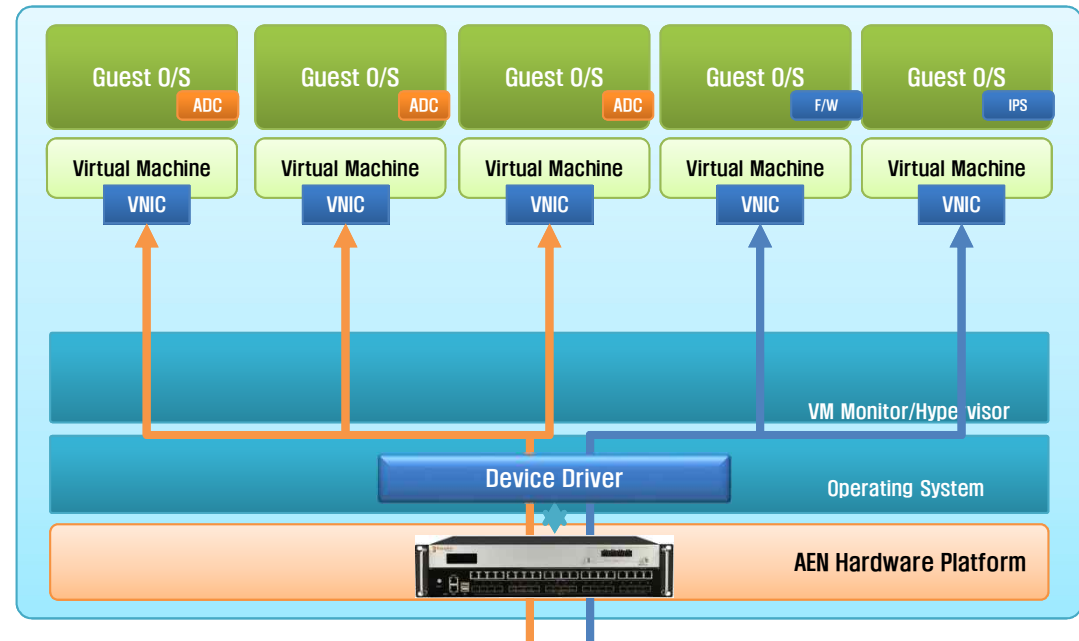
Guest O/S
ADC

Guest O/S
ADC

Guest O/S
ADC

Guest O/S
F/W

Guest O/S
IPS

Virtual Machine
VNIC

Virtual Machine
VNIC

Virtual Machine
VNIC

Virtual Machine
VNIC

Virtual Machine
VNIC

VM Monitor/Hypervisor

Device Driver

Operating System

AEN Hardware Platform